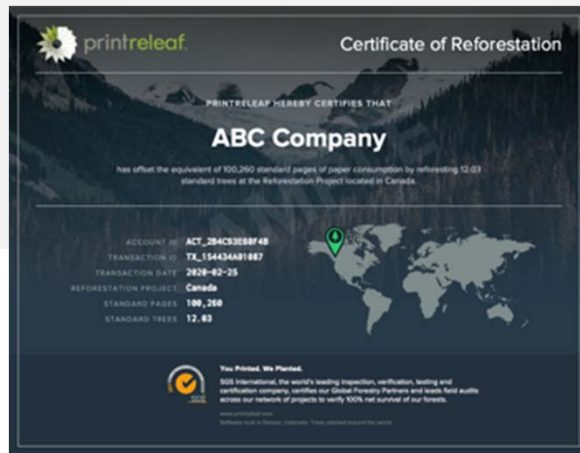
printreleaf

Certificate of Reforestation

PRINTRELEAF HEREBY CERTIFIES THAT

ABC Company

has offset the equivalent of 100,260 standard pages of paper consumption by reforesting 12.03 standard trees at the Reforestation Project located in Canada.

ACCOUNT ID ACT_2B4C93E08F4B
TRANSACTION ID TX_154434A01087
TRANSACTION DATE 2020-02-25
REFORESTATION PROJECT Canada
STANDARD PAGES 100,260
STANDARD TREES 12.03

You Printed. We Planted.

SGS International, the world's leading inspection, verification, testing and certification company, certifies our Global Forestry Partners and leads field audits across our network of projects to verify 100% net survival of our forests.

www.printreleaf.com

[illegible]